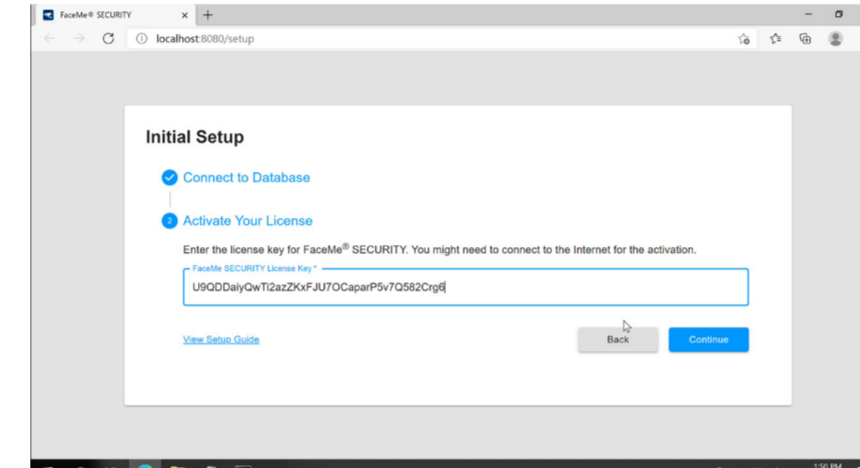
FaceMe® SECURITY

localhost:8080/setup

Initial Setup

Connect to Database

2 Activate Your License

Enter the license key for FaceMe® SECURITY. You might need to connect to the Internet for the activation.

FaceMe SECURITY License Key *

U9QDDaiyQwTi2azZKxFJU7OCaparP5v7Q582Crg6

View Setup Guide

Back

Continue

1:50 PM